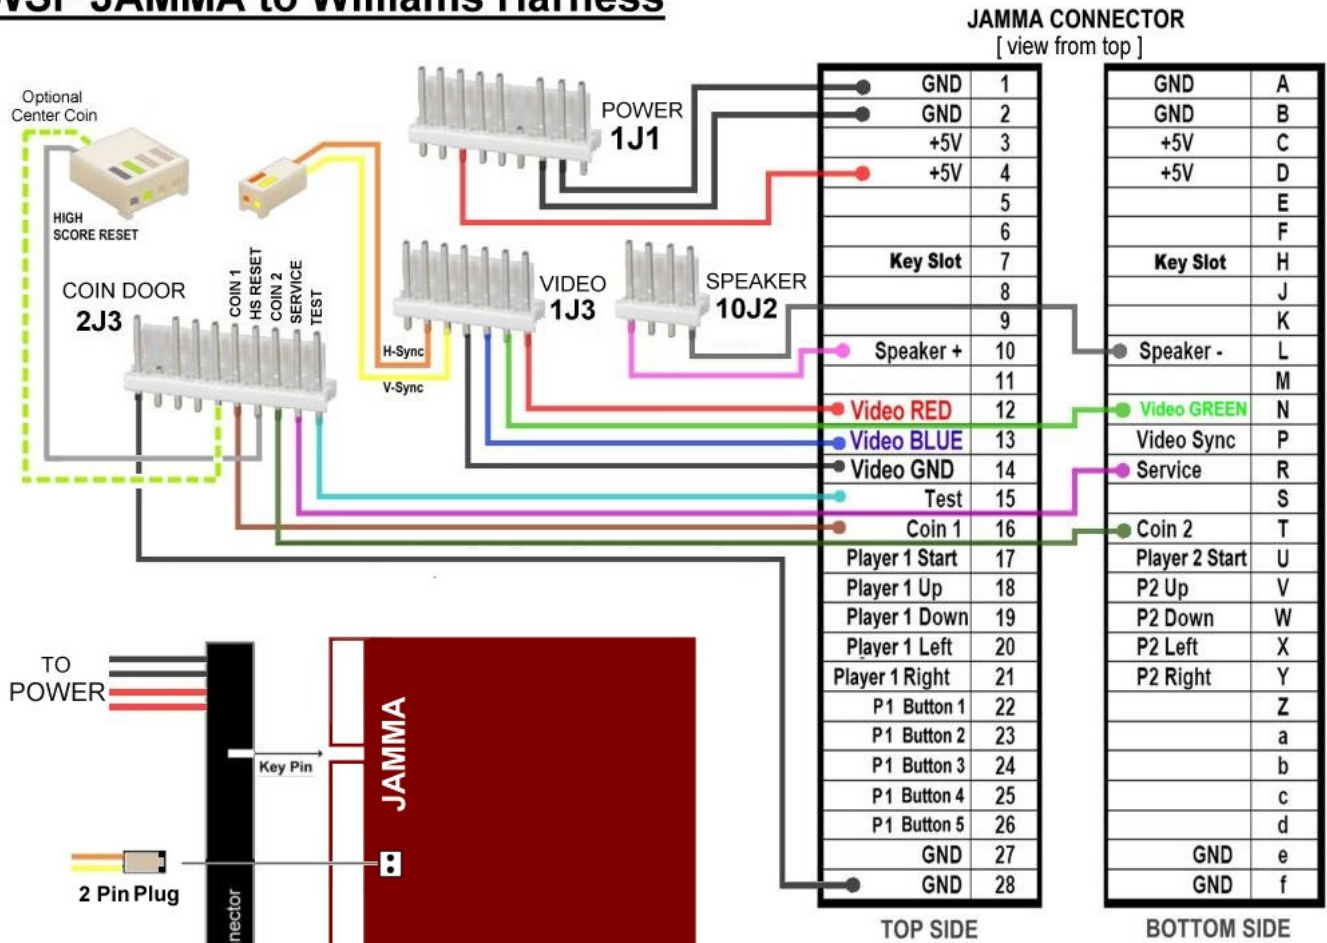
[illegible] JAMMA to Williams Harness

JAMMA CONNECTOR
[ view from top ]

Optional Center Coin

HIGH SCORE RESET

POWER 1J1

COIN DOOR 2J3

COIN 1
HS RESET
COIN 2
SERVICE
TEST

H-Sync
V-Sync

VIDEO 1J3

SPEAKER 10J2

| GND | 1 |
|---|---|
| GND | 2 |
| +5V | 3 |
| +5V | 4 |
| | 5 |
| | 6 |
| Key Slot | 7 |
| | 8 |
| | 9 |
| Speaker + | 10 |
| | 11 |
| Video RED | 12 |
| Video BLUE | 13 |
| Video GND | 14 |
| Test | 15 |
| Coin 1 | 16 |
| Player 1 Start | 17 |
| Player 1 Up | 18 |
| Player 1 Down | 19 |
| Player 1 Left | 20 |
| Player 1 Right | 21 |
| P1 Button 1 | 22 |
| P1 Button 2 | 23 |
| P1 Button 3 | 24 |
| P1 Button 4 | 25 |
| P1 Button 5 | 26 |
| GND | 27 |
| GND | 28 |

TOP SIDE

| GND | A |
|---|---|
| GND | B |
| +5V | C |
| +5V | D |
| | E |
| | F |
| Key Slot | H |
| | J |
| | K |
| Speaker - | L |
| | M |
| Video GREEN | N |
| Video Sync | P |
| Service | R |
| | S |
| Coin 2 | T |
| Player 2 Start | U |
| P2 Up | V |
| P2 Down | W |
| P2 Left | X |
| P2 Right | Y |
| | Z |
| | a |
| | b |
| | c |
| | d |
| GND | e |
| GND | f |

BOTTOM SIDE

TO POWER

Key Pin

JAMMA

2 Pin Plug

nector